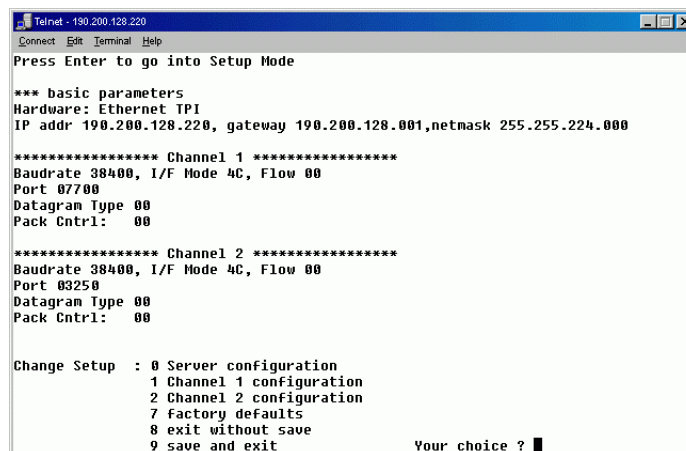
Telnet - 190.200.128.220

Connect Edit Terminal Help

Press Enter to go into Setup Mode

*** basic parameters
Hardware: Ethernet TPI
IP addr 190.200.128.220, gateway 190.200.128.001,netmask 255.255.224.000

***************** Channel 1 *****************
Baudrate 38400, I/F Mode 4C, Flow 00
Port 07700
Datagram Type 00
Pack Cntrl: 00

***************** Channel 2 *****************
Baudrate 38400, I/F Mode 4C, Flow 00
Port 03250
Datagram Type 00
Pack Cntrl: 00

Change Setup : 0 Server configuration
1 Channel 1 configuration
2 Channel 2 configuration
7 factory defaults
8 exit without save
9 save and exit Your choice ?